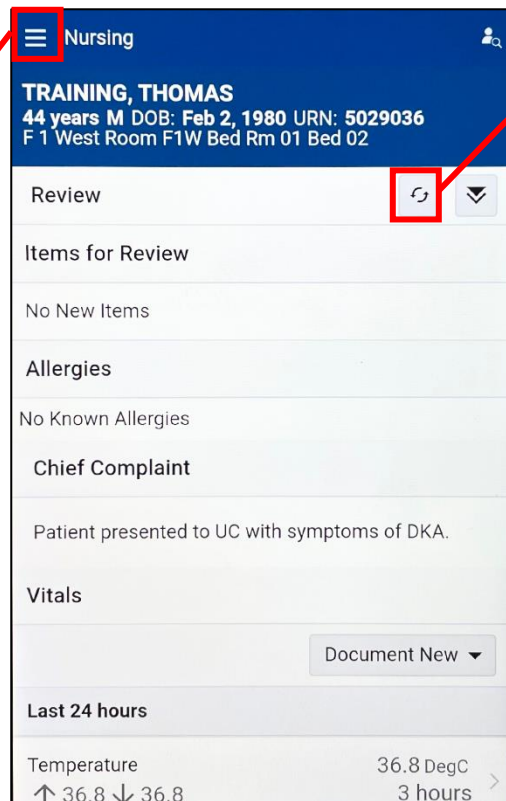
Nursing

TRAINING, THOMAS
44 years M DOB: Feb 2, 1980 URN: 5029036
F 1 West Room F1W Bed Rm 01 Bed 02

Review

Items for Review

No New Items

Allergies

No Known Allergies

Chief Complaint

Patient presented to UC with symptoms of DKA.

Vitals

Document New

Last 24 hours

Temperature
↑ 36.8 ↓ 36.8

36.8 DegC
3 hours